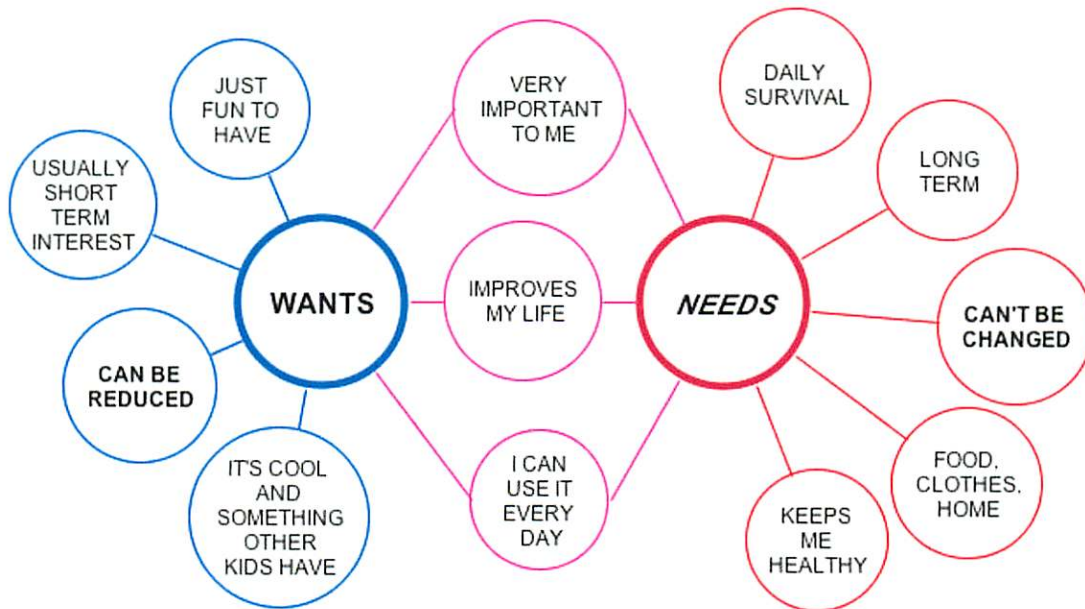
JUST FUN TO HAVE

USUALLY SHORT TERM INTEREST

WANTS

CAN BE REDUCED

IT'S COOL AND SOMETHING OTHER KIDS HAVE

VERY IMPORTANT TO ME

IMPROVES MY LIFE

I CAN USE IT EVERY DAY

DAILY SURVIVAL

LONG TERM

NEEDS

CAN'T BE CHANGED

FOOD, CLOTHES, HOME

KEEPS ME HEALTHY